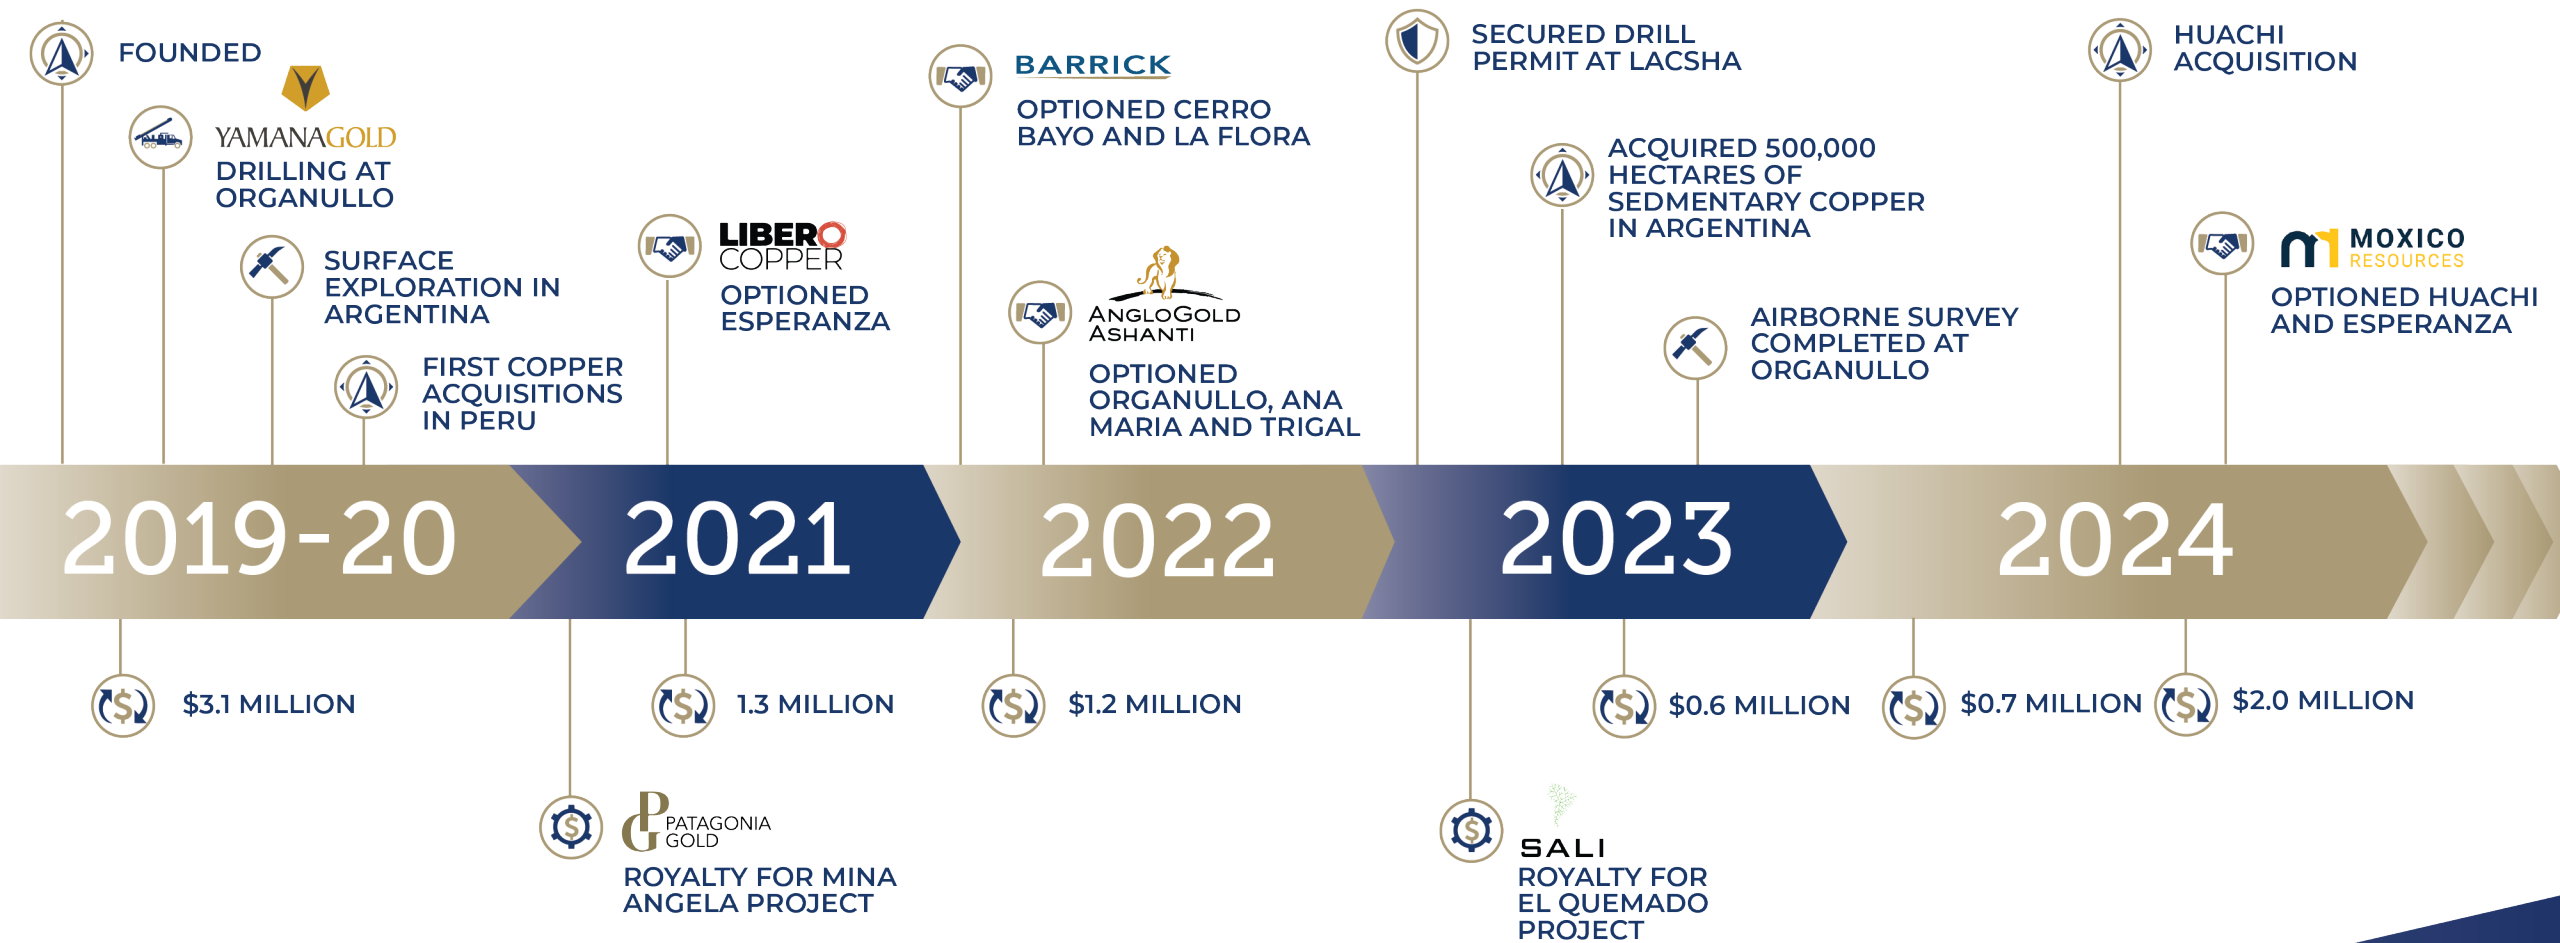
FOUNDED

YAMANAGOLD
DRILLING AT ORGANULLO

SURFACE EXPLORATION IN ARGENTINA

FIRST COPPER ACQUISITIONS IN PERU

LIBERO COPPER
OPTIONED ESPERANZA

BARRICK
OPTIONED CERRO BAYO AND LA FLORA

ANGLOGOLD ASHANTI
OPTIONED ORGANULLO, ANA MARIA AND TRIGAL

SECURED DRILL PERMIT AT LACSHA

ACQUIRED 500,000 HECTARES OF SEDMENTARY COPPER IN ARGENTINA

AIRBORNE SURVEY COMPLETED AT ORGANULLO

HUACHI ACQUISITION

MOXICO RESOURCES
OPTIONED HUACHI AND ESPERANZA

2019-20 2021 2022 2023 2024

$3.1 MILLION

PATAGONIA GOLD
ROYALTY FOR MINA ANGELA PROJECT

1.3 MILLION

$1.2 MILLION

SALI
ROYALTY FOR EL QUEMADO PROJECT

$0.6 MILLION

$0.7 MILLION

$2.0 MILLION